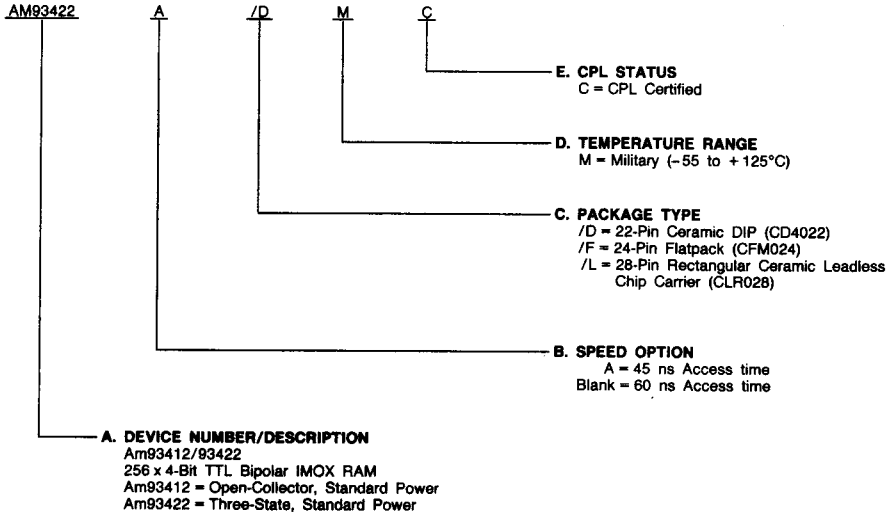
AM93422 A /D M C

E. CPL STATUS
C = CPL Certified

D. TEMPERATURE RANGE
M = Military (−55 to +125°C)

C. PACKAGE TYPE
/D = 22-Pin Ceramic DIP (CD4022)
/F = 24-Pin Flatpack (CFM024)
/L = 28-Pin Rectangular Ceramic Leadless Chip Carrier (CLR028)

B. SPEED OPTION
A = 45 ns Access time
Blank = 60 ns Access time

A. DEVICE NUMBER/DESCRIPTION
Am93412/93422
256 x 4-Bit TTL Bipolar IMOX RAM
Am93412 = Open-Collector, Standard Power
Am93422 = Three-State, Standard Power